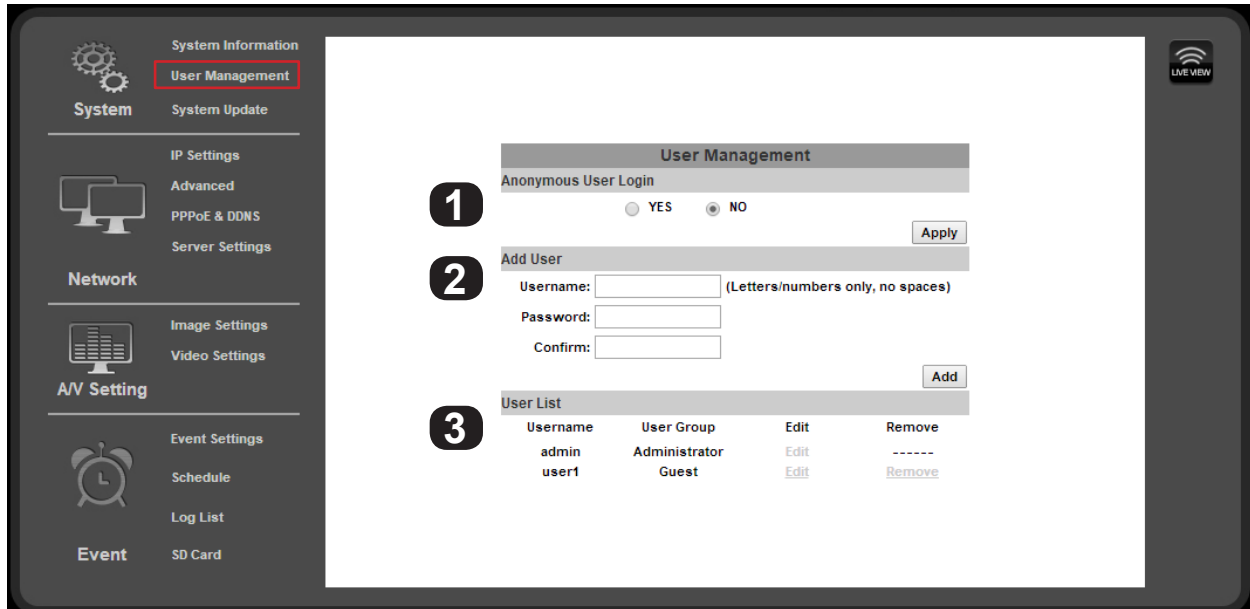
System
System Information
User Management
System Update

IP Settings
Advanced
PPPoE & DDNS
Server Settings
Network

Image Settings
Video Settings
A/V Setting

Event Settings
Schedule
Log List
SD Card
Event

LIVE VIEW

User Management
1
Anonymous User Login
YES NO
Apply
2
Add User
Username: (Letters/numbers only, no spaces)
Password:
Confirm:
Add
3
User List

| Username | User Group | Edit | Remove |
|---|---|---|---|
| admin | Administrator | Edit | ------ |
| user1 | Guest | Edit | Remove |